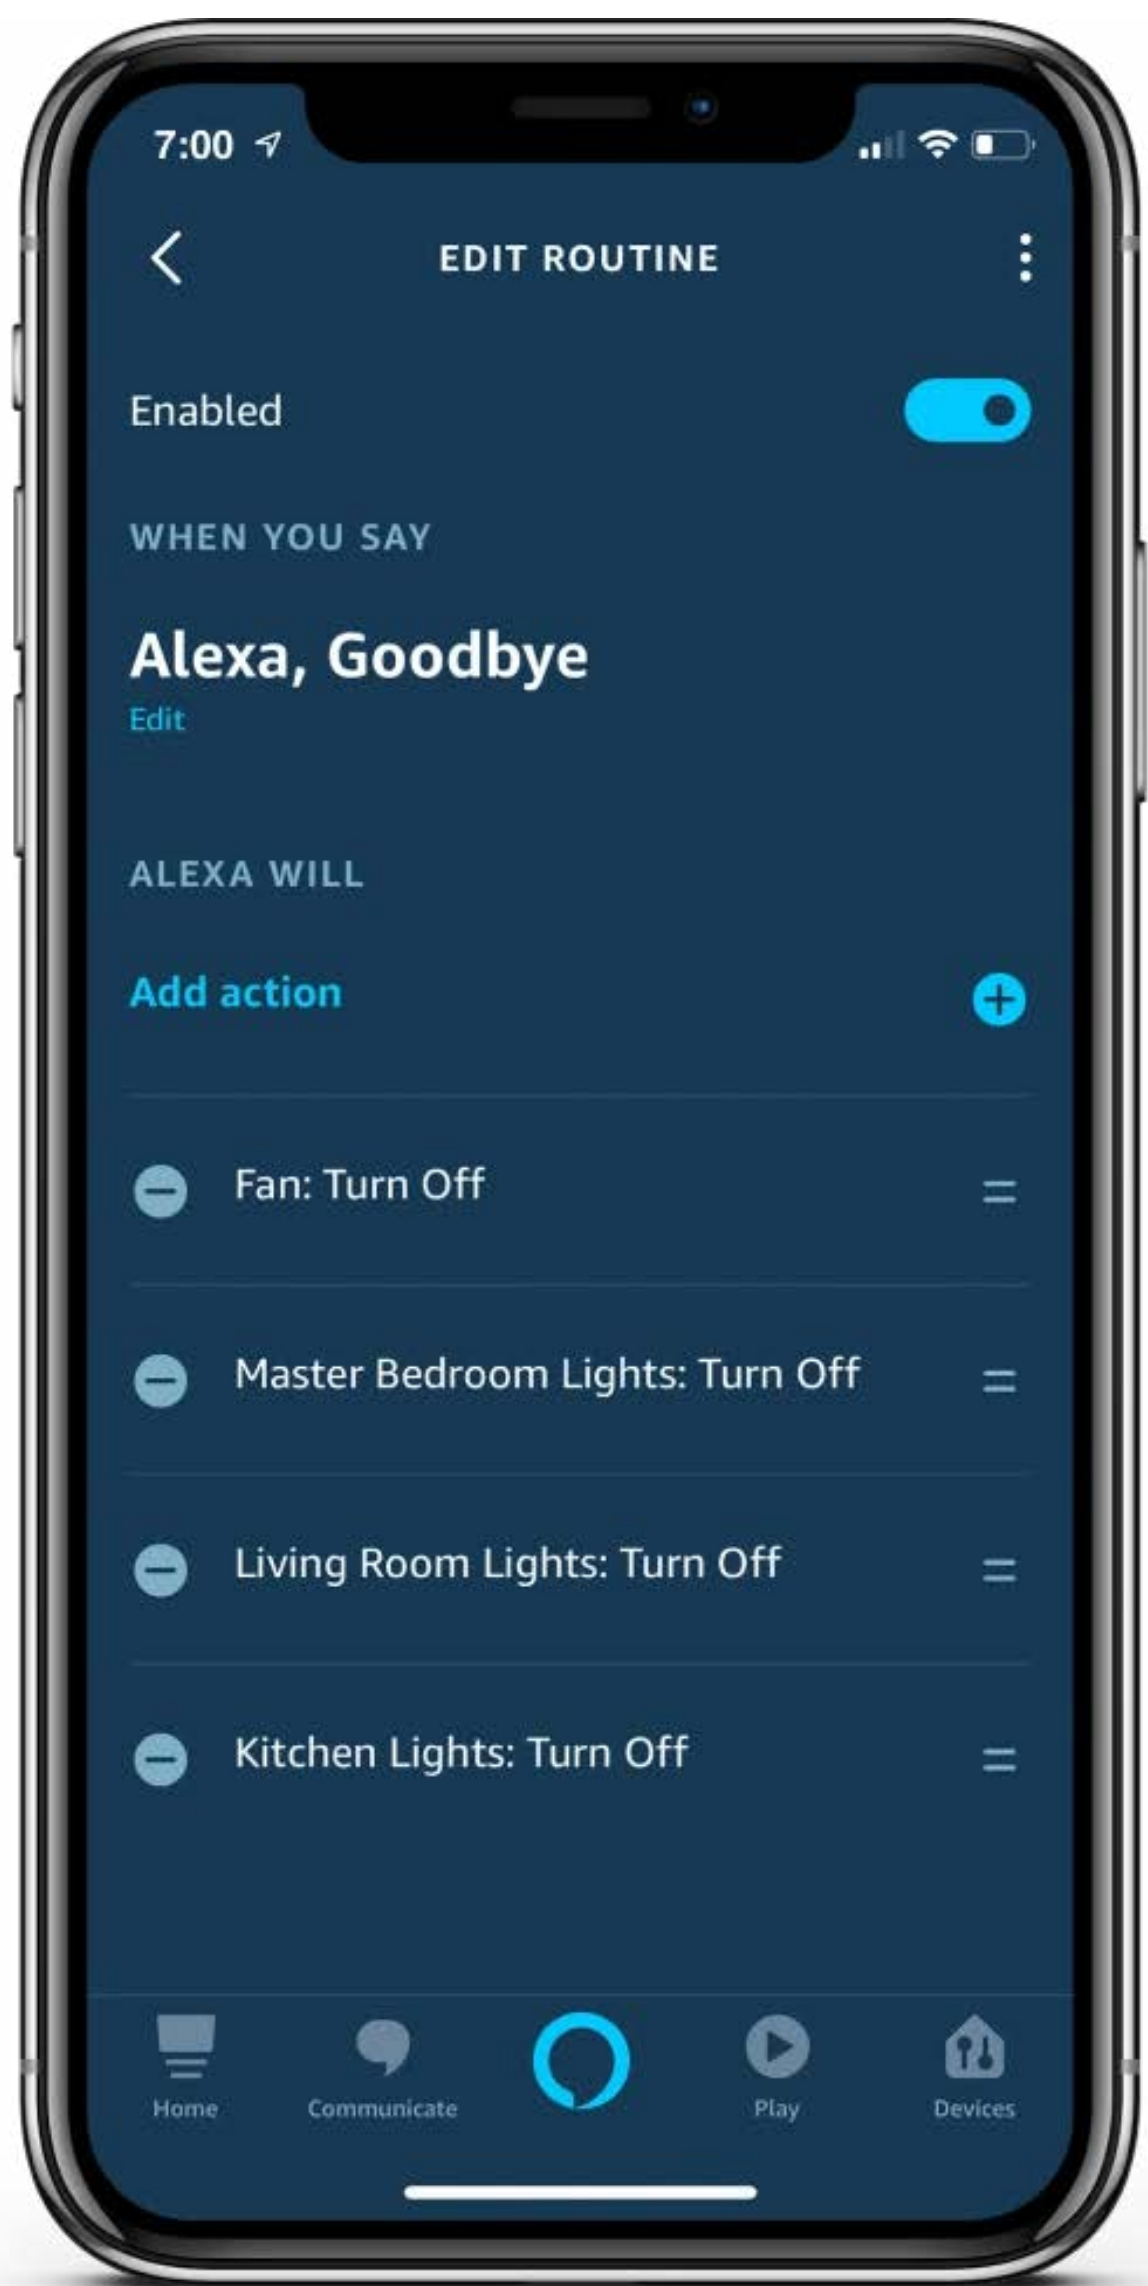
7:00

EDIT ROUTINE

Enabled

WHEN YOU SAY

Alexa, Goodbye

Edit

ALEXA WILL

Add action

Fan: Turn Off

Master Bedroom Lights: Turn Off

Living Room Lights: Turn Off

Kitchen Lights: Turn Off

Home

Communicate

Play

Devices